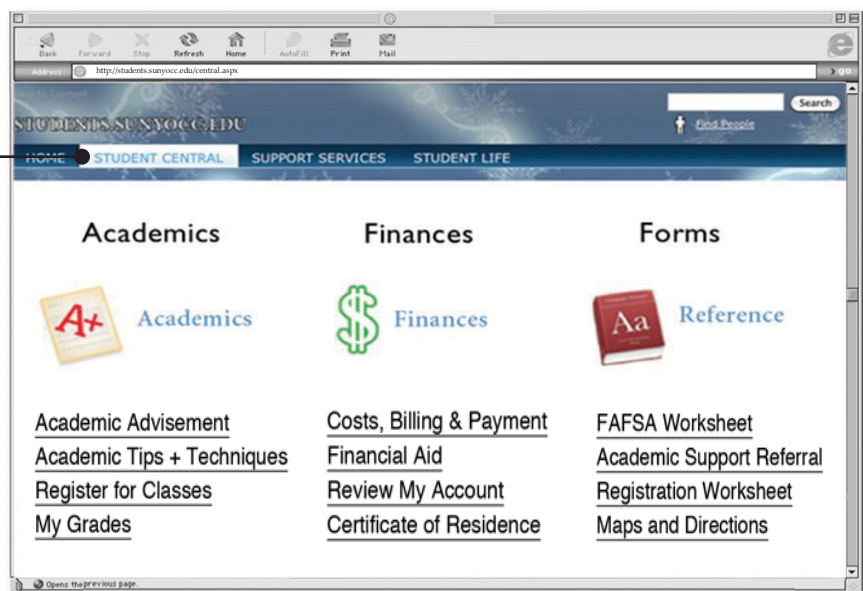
Back Forward Stop Refresh Home AutoFill Print Mail

Address http://students.sunyocc.edu/central.aspx

go

Skip to Content

STUDENTS.SUNYOCC.EDU

Search

Find People

HOME STUDENT CENTRAL SUPPORT SERVICES STUDENT LIFE

Academics

A+ Academics

Academic Advisement
Academic Tips + Techniques
Register for Classes
My Grades

Finances

Finances

Costs, Billing & Payment
Financial Aid
Review My Account
Certificate of Residence

Forms

Aa Reference

FAFSA Worksheet
Academic Support Referral
Registration Worksheet
Maps and Directions

Opens the previous page.